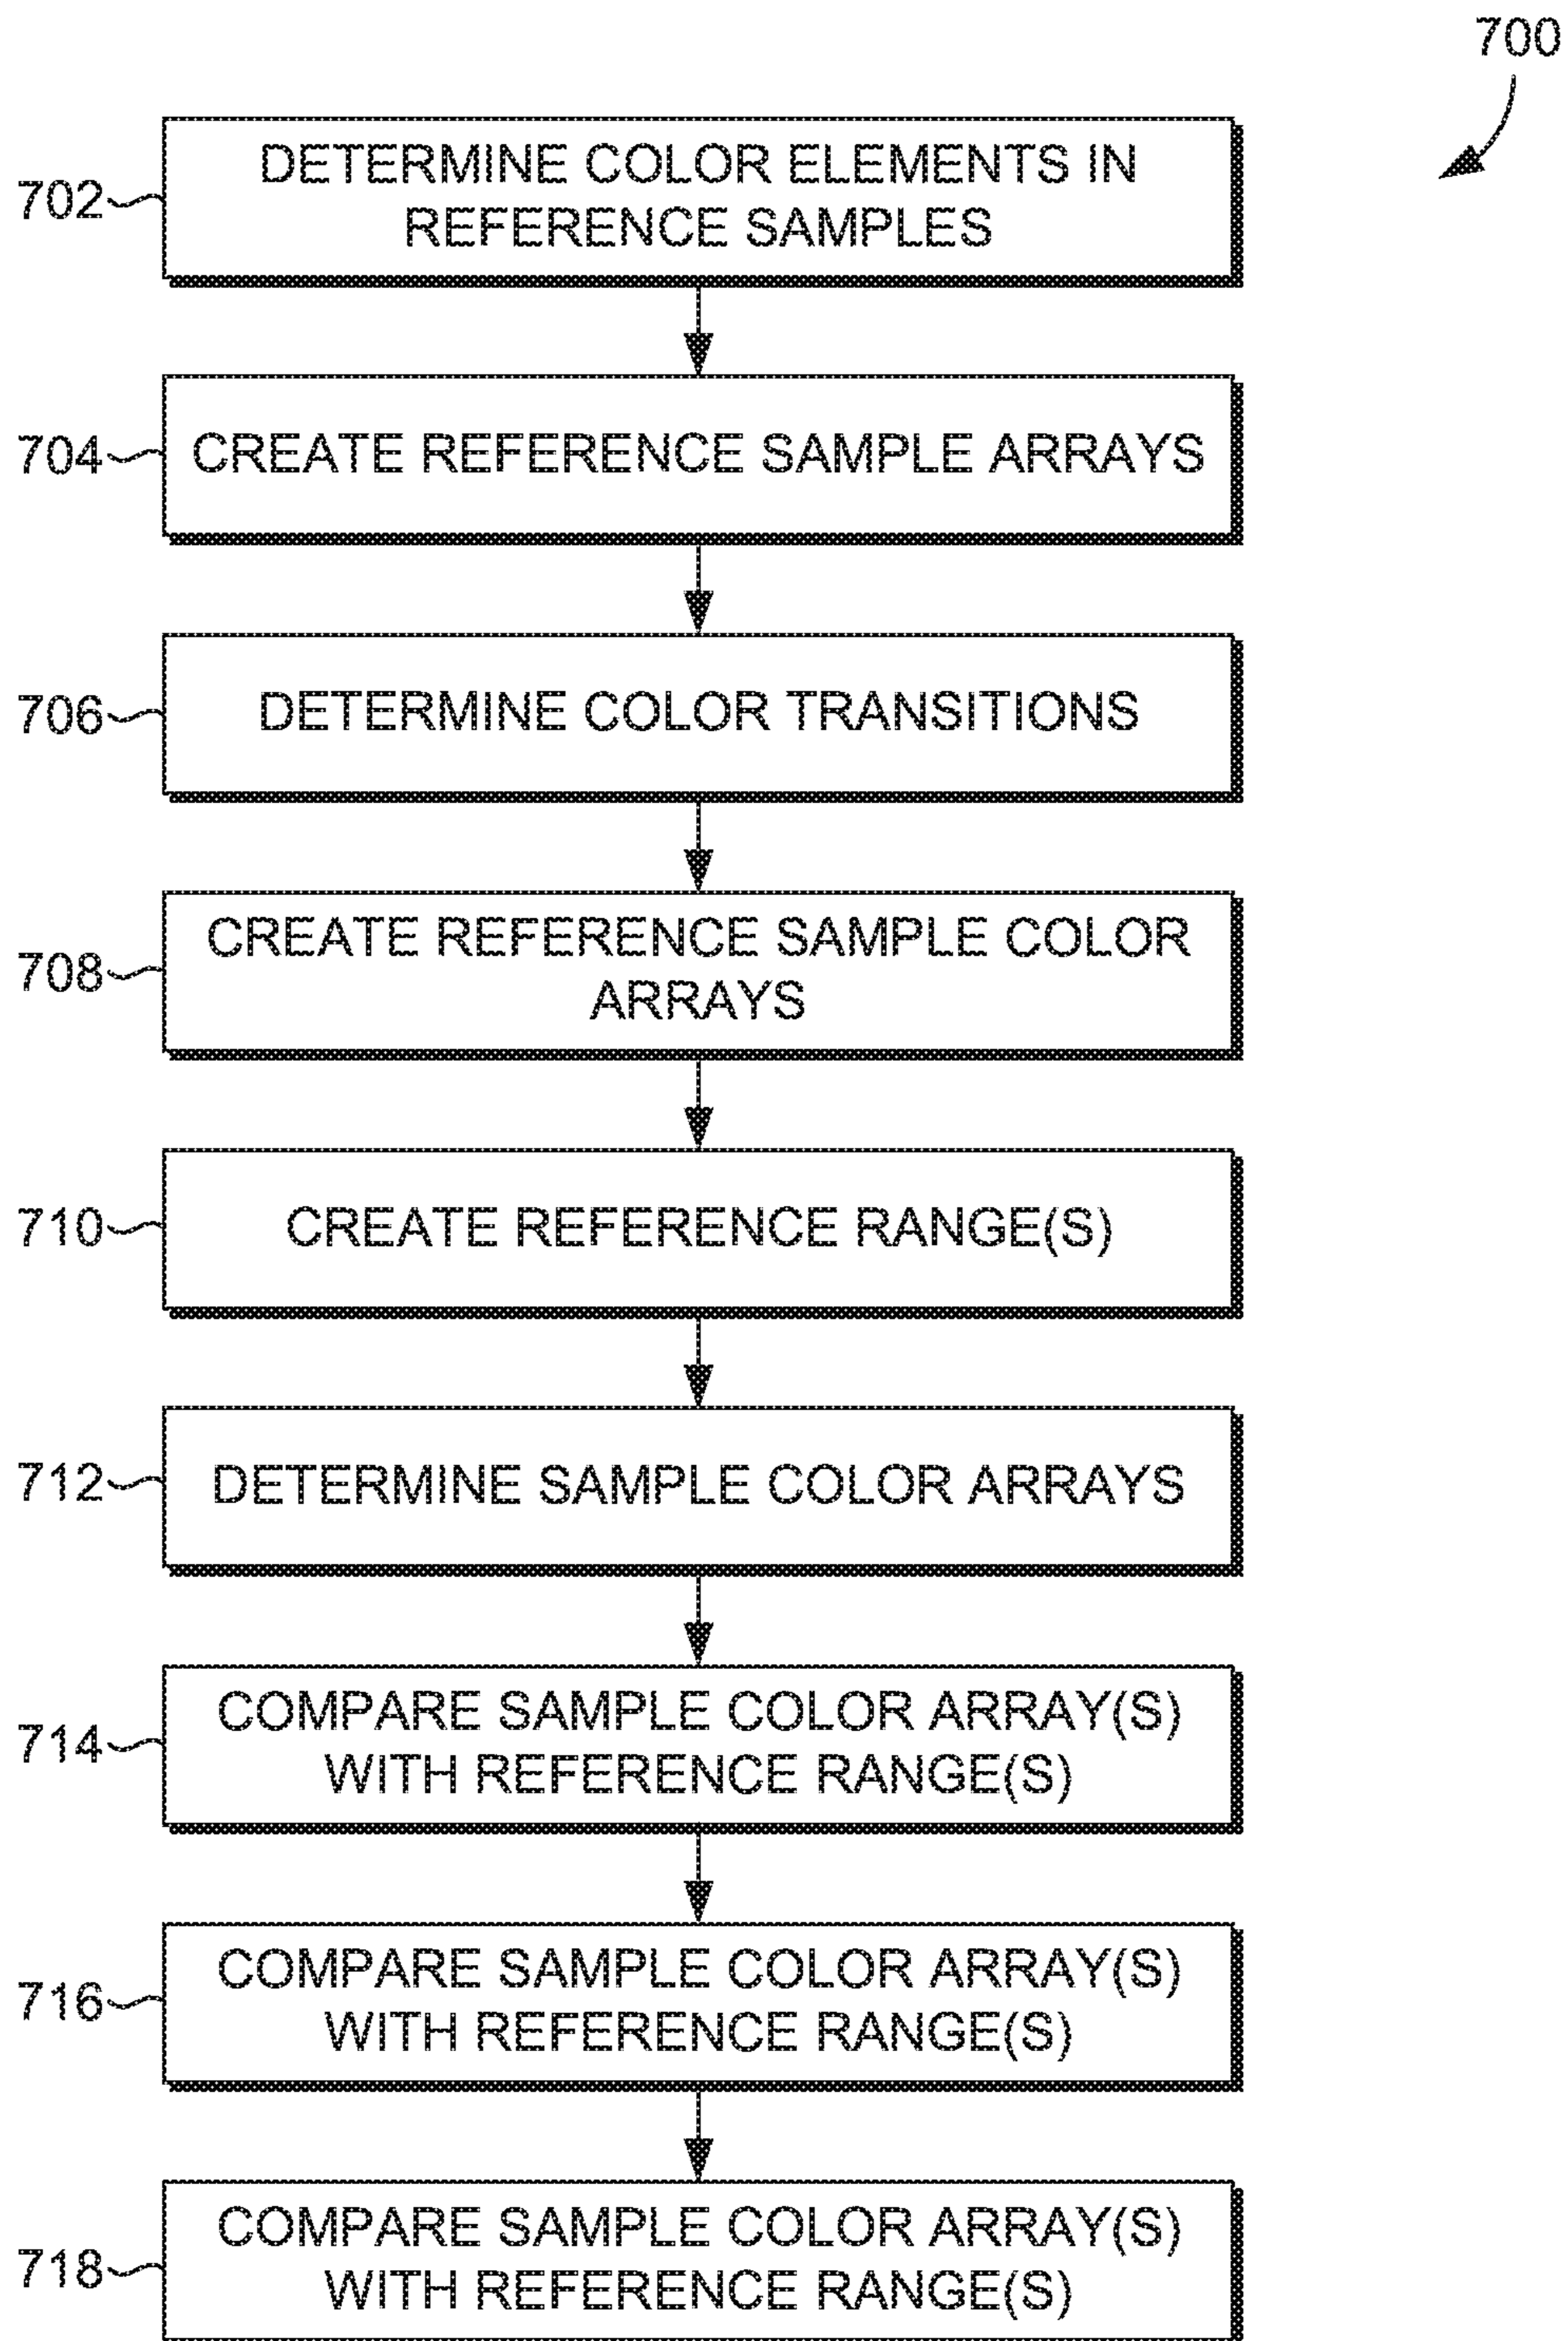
700

702 DETERMINE COLOR ELEMENTS IN REFERENCE SAMPLES

704 CREATE REFERENCE SAMPLE ARRAYS

706 DETERMINE COLOR TRANSITIONS

708 CREATE REFERENCE SAMPLE COLOR ARRAYS

710 CREATE REFERENCE RANGE(S)

712 DETERMINE SAMPLE COLOR ARRAYS

714 COMPARE SAMPLE COLOR ARRAY(S) WITH REFERENCE RANGE(S)

716 COMPARE SAMPLE COLOR ARRAY(S) WITH REFERENCE RANGE(S)

718 COMPARE SAMPLE COLOR ARRAY(S) WITH REFERENCE RANGE(S)